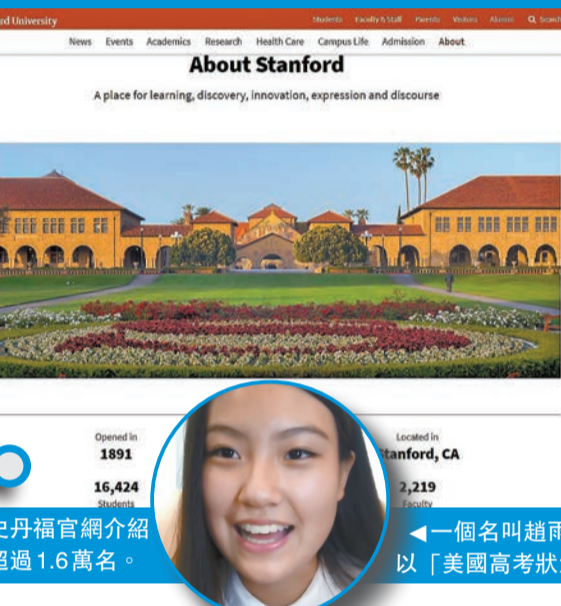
rd University

Students Faculty & Staff Parents Visitors Alumni Search

News Events Academics Research Health Care Campus Life Admission About

About Stanford

A place for learning, discovery, innovation, expression and discourse

Opened in
1891

16,424
Students

Located in
tanford, CA

2,219
Faculty

史丹福官網介紹
超過1.6萬名。

◄一個名叫趙雨
以「美國高考狀